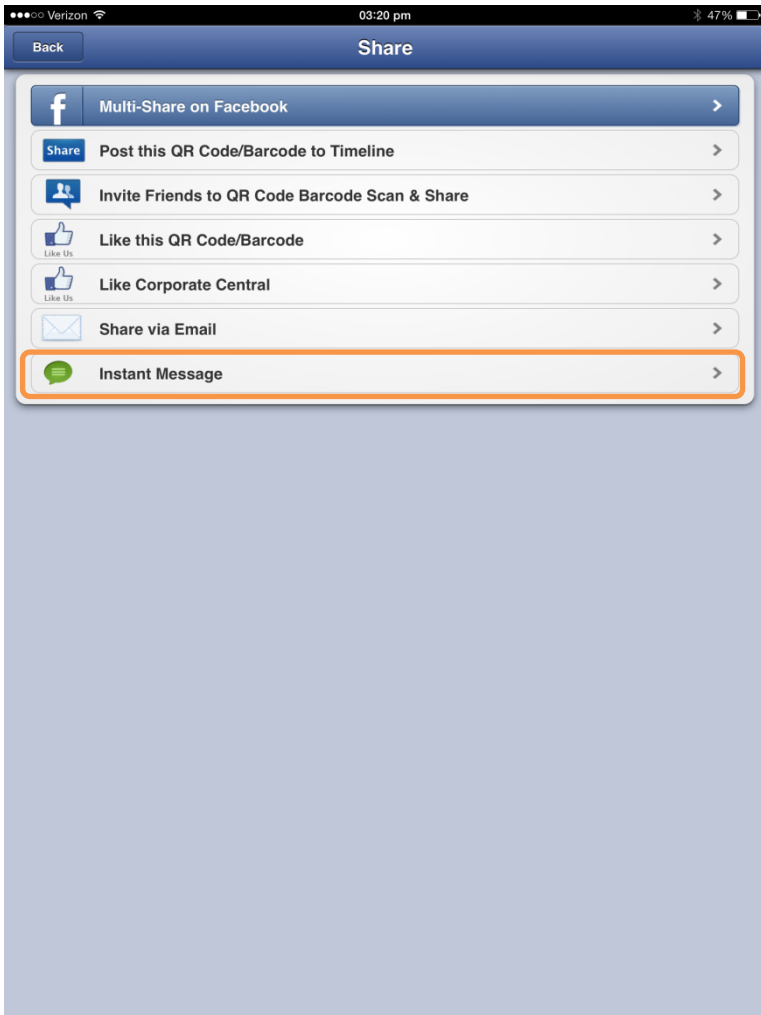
●●●○○ Verizon 03:20 pm 47%

Back

Share

f Multi-Share on Facebook

Share Post this QR Code/Barcode to Timeline

Invite Friends to QR Code Barcode Scan & Share

Like Us Like this QR Code/Barcode

Like Us Like Corporate Central

Share via Email

Instant Message